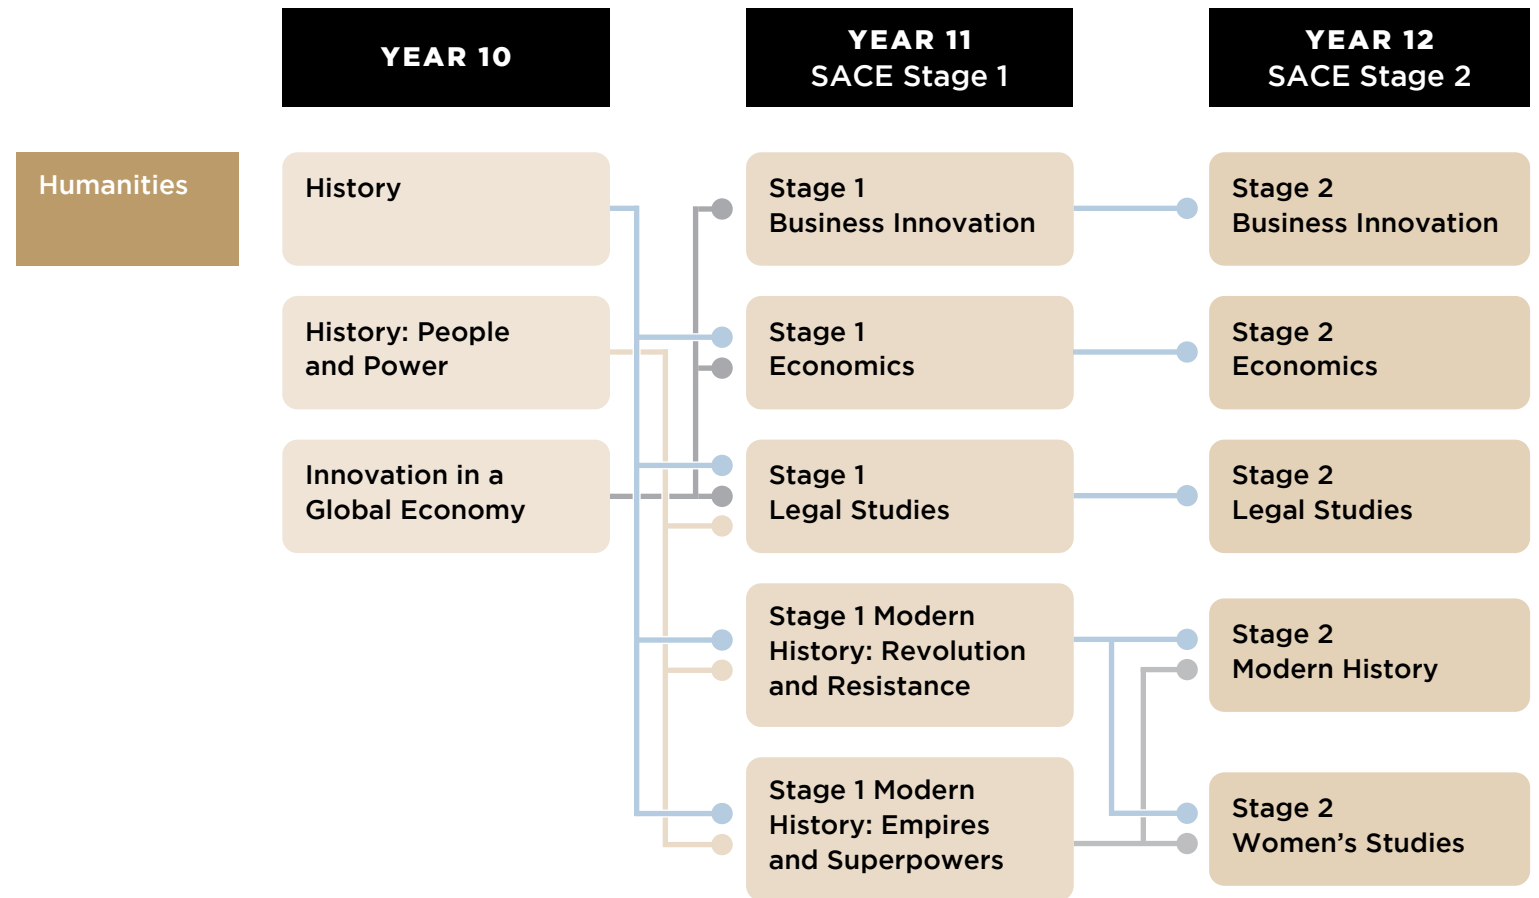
YEAR 10

YEAR 11
SACE Stage 1

YEAR 12
SACE Stage 2

Humanities

History

History: People and Power

Innovation in a Global Economy

Stage 1
Business Innovation

Stage 1
Economics

Stage 1
Legal Studies

Stage 1 Modern History: Revolution and Resistance

Stage 1 Modern History: Empires and Superpowers

Stage 2
Business Innovation

Stage 2
Economics

Stage 2
Legal Studies

Stage 2
Modern History

Stage 2
Women's Studies